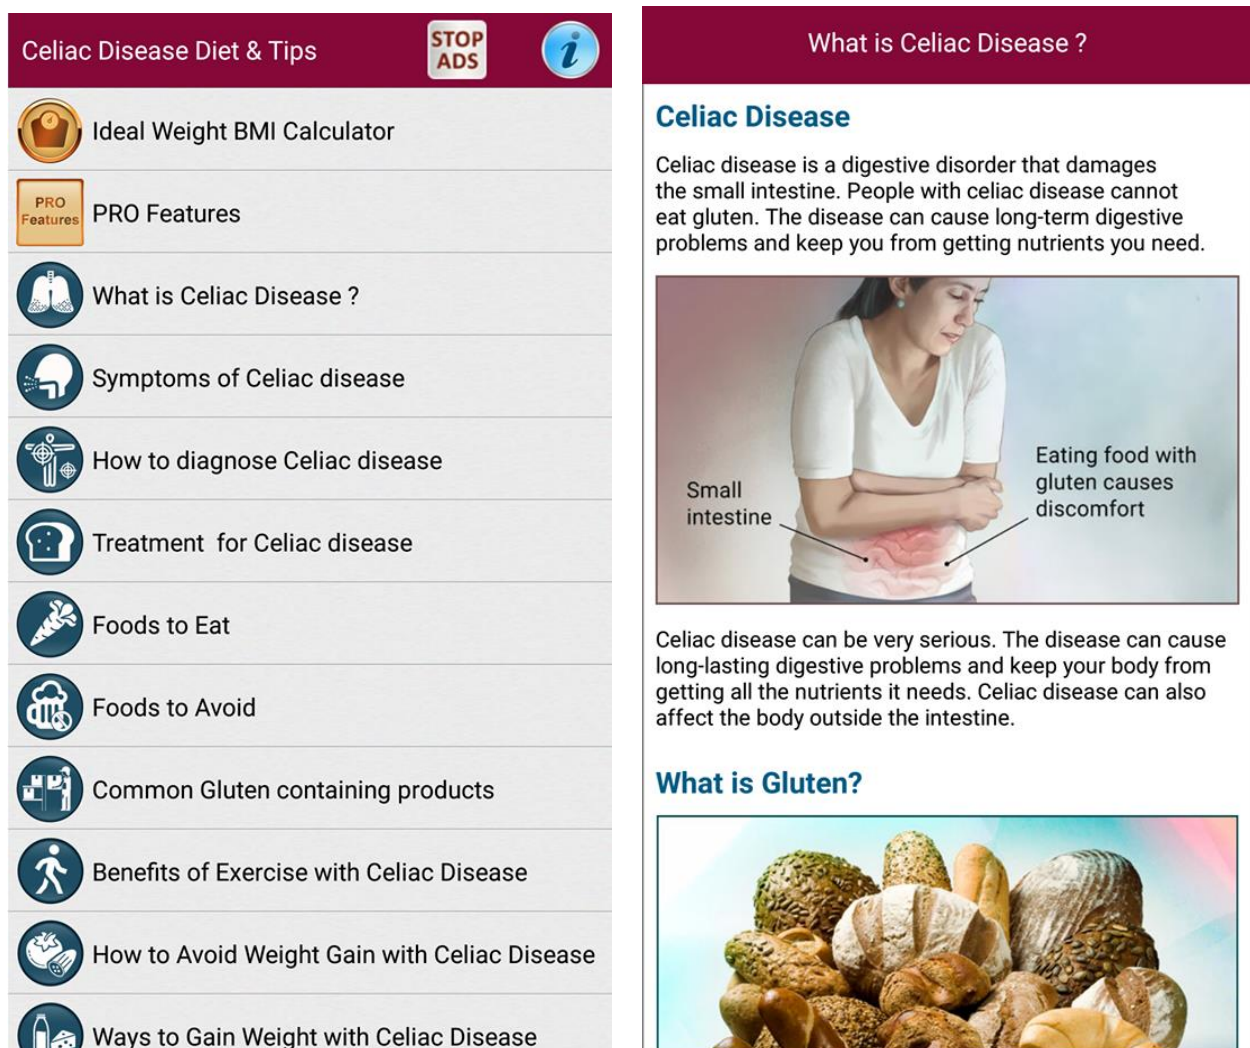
Celiac Disease Diet & Tips

STOP ADS

i

Ideal Weight BMI Calculator

PRO Features

PRO Features

What is Celiac Disease ?

Symptoms of Celiac disease

How to diagnose Celiac disease

Treatment for Celiac disease

Foods to Eat

Foods to Avoid

Common Gluten containing products

Benefits of Exercise with Celiac Disease

How to Avoid Weight Gain with Celiac Disease

Ways to Gain Weight with Celiac Disease

What is Celiac Disease ?

Celiac Disease

Celiac disease is a digestive disorder that damages the small intestine. People with celiac disease cannot eat gluten. The disease can cause long-term digestive problems and keep you from getting nutrients you need.

Small intestine

Eating food with gluten causes discomfort

Celiac disease can be very serious. The disease can cause long-lasting digestive problems and keep your body from getting all the nutrients it needs. Celiac disease can also affect the body outside the intestine.

What is Gluten?